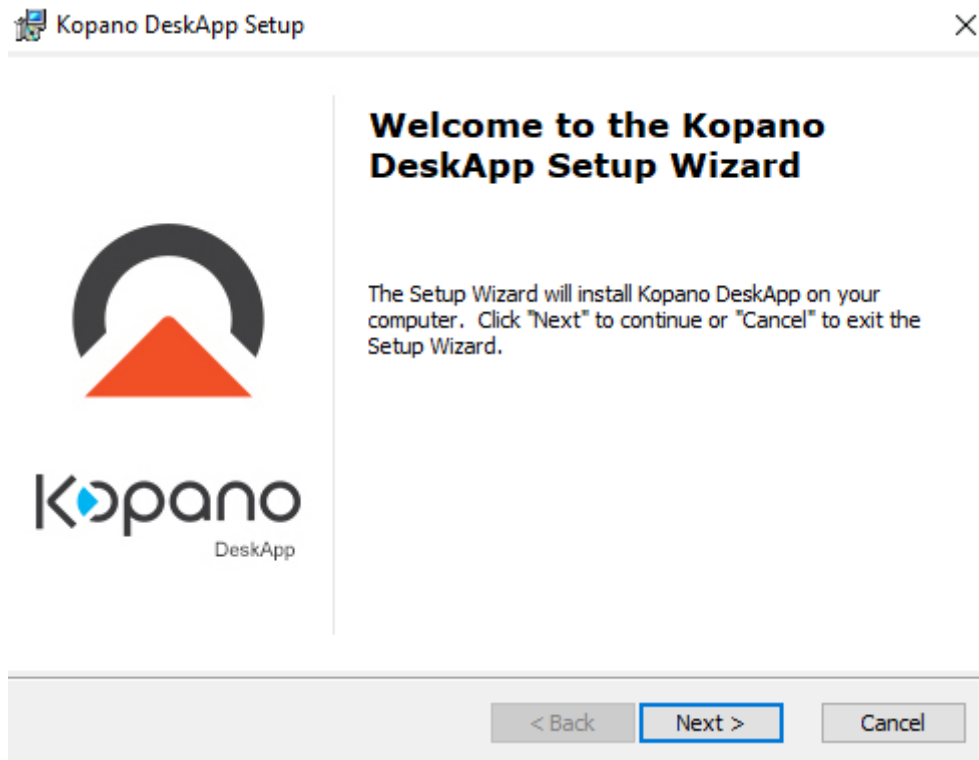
Kopano DeskApp Setup

×

Welcome to the Kopano DeskApp Setup Wizard

The Setup Wizard will install Kopano DeskApp on your computer. Click "Next" to continue or "Cancel" to exit the Setup Wizard.

Kopano

DeskApp

< Back

Next >

Cancel